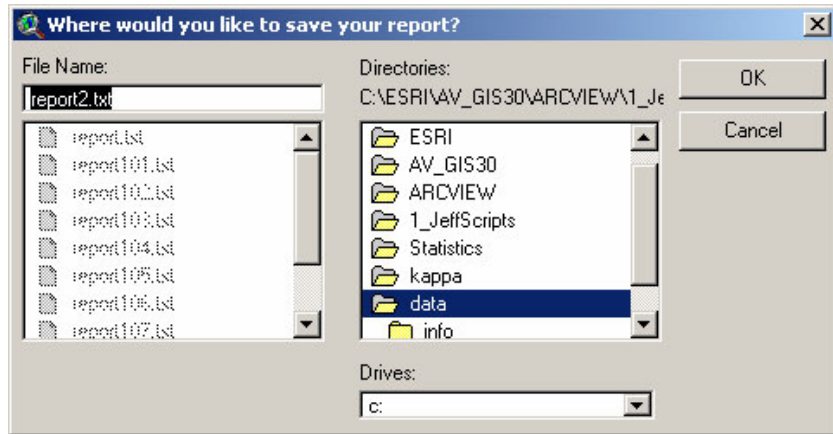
Where would you like to save your report?

File Name:
report2.txt

report.txt
report101.txt
report102.txt
report103.txt
report104.txt
report105.txt
report106.txt
report107.txt

Directories:
C:\ESRI\AV_GIS30\ARCVIEW\1_Je

ESRI
AV_GIS30
ARCVIEW
1_JeffScripts
Statistics
kappa
data
info

Drives:
c:

OK
Cancel